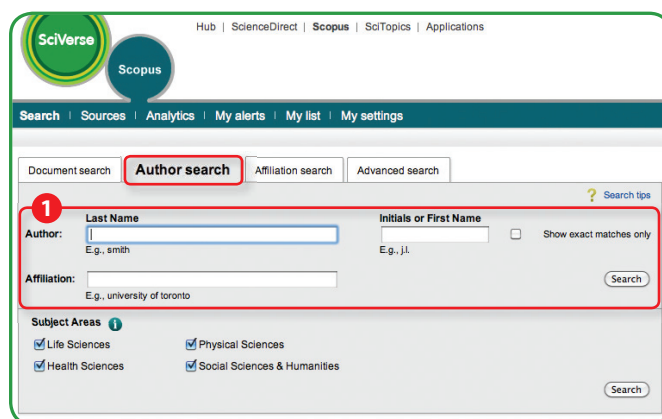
SciVerse

Scopus

Hub | ScienceDirect | Scopus | SciTopics | Applications

Search | Sources | Analytics | My alerts | My list | My settings

Document search

Author search

Affiliation search

Advanced search

Search tips

1

Author:

Last Name

E.g., smith

Initials or First Name

E.g., j.l.

Show exact matches only

Affiliation:

E.g., university of toronto

Search

Subject Areas

Life Sciences

Physical Sciences

Health Sciences

Social Sciences & Humanities

Search